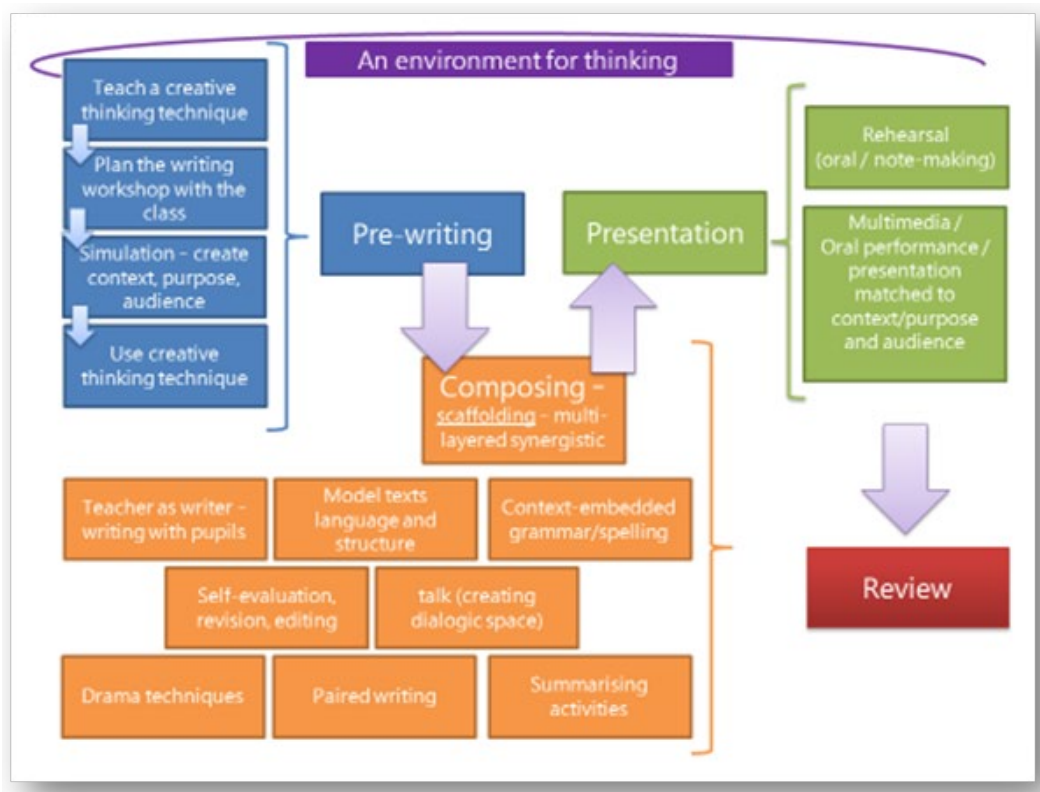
An environment for thinking

Teach a creative thinking technique

Plan the writing workshop with the class

Simulation – create context, purpose, audience

Use creative thinking technique

Pre-writing

Presentation

Rehearsal (oral / note-making)

Multimedia / Oral performance / presentation matched to context/purpose and audience

Composing – scaffolding – multi-layered synergistic

Teacher as writer – writing with pupils

Model texts language and structure

Context-embedded grammar/spelling

Self-evaluation, revision, editing

talk (creating dialogic space)

Drama techniques

Paired writing

Summarising activities

Review